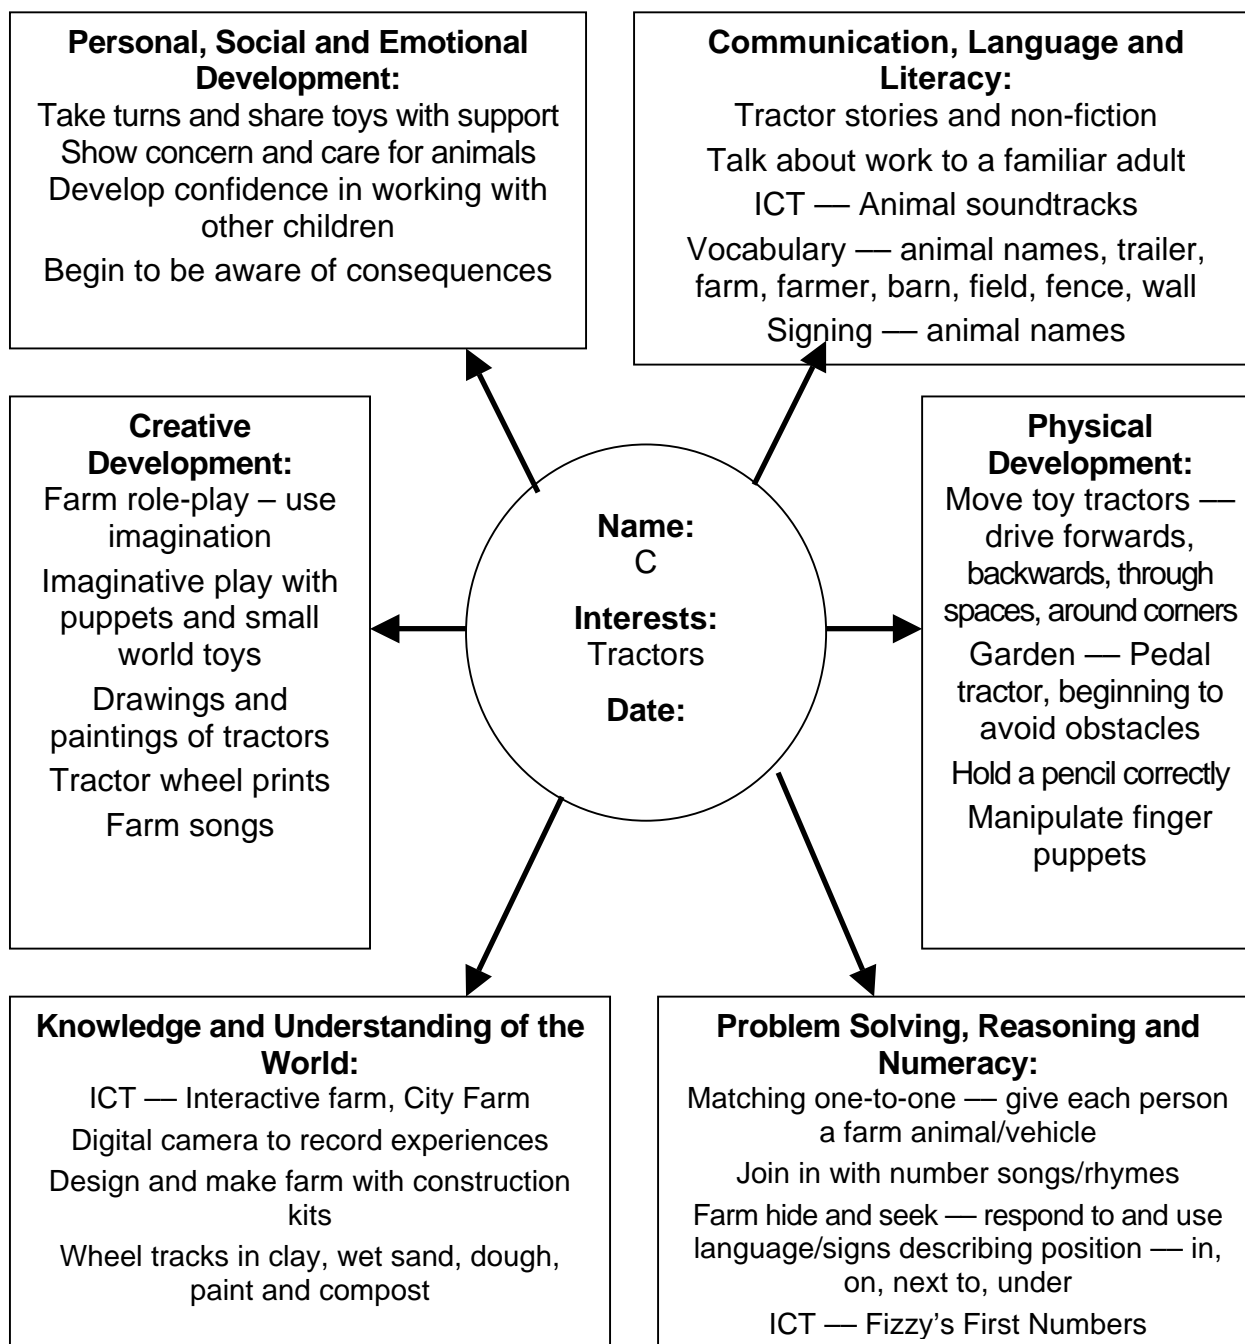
**Personal, Social and Emotional Development:**
Take turns and share toys with support
Show concern and care for animals
Develop confidence in working with other children
Begin to be aware of consequences

**Communication, Language and Literacy:**
Tractor stories and non-fiction
Talk about work to a familiar adult
ICT — Animal soundtracks
Vocabulary — animal names, trailer, farm, farmer, barn, field, fence, wall
Signing — animal names

**Creative Development:**
Farm role-play – use imagination
Imaginative play with puppets and small world toys
Drawings and paintings of tractors
Tractor wheel prints
Farm songs

**Name:**
C
**Interests:**
Tractors
**Date:**

**Physical Development:**
Move toy tractors — drive forwards, backwards, through spaces, around corners
Garden — Pedal tractor, beginning to avoid obstacles
Hold a pencil correctly
Manipulate finger puppets

**Knowledge and Understanding of the World:**
ICT — Interactive farm, City Farm
Digital camera to record experiences
Design and make farm with construction kits
Wheel tracks in clay, wet sand, dough, paint and compost

**Problem Solving, Reasoning and Numeracy:**
Matching one-to-one — give each person a farm animal/vehicle
Join in with number songs/rhymes
Farm hide and seek — respond to and use language/signs describing position — in, on, next to, under
ICT — Fizzy's First Numbers